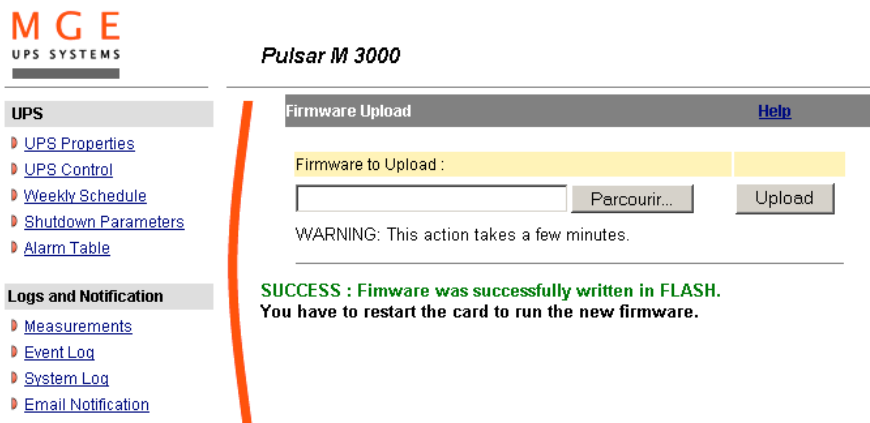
MGE
UPS SYSTEMS

Pulsar M 3000

UPS
UPS Properties
UPS Control
Weekly Schedule
Shutdown Parameters
Alarm Table

Logs and Notification
Measurements
Event Log
System Log
Email Notification

Firmware Upload
Help

Firmware to Upload :
Parcourir...
Upload
WARNING: This action takes a few minutes.

SUCCESS : Fimware was successfully written in FLASH.
You have to restart the card to run the new firmware.